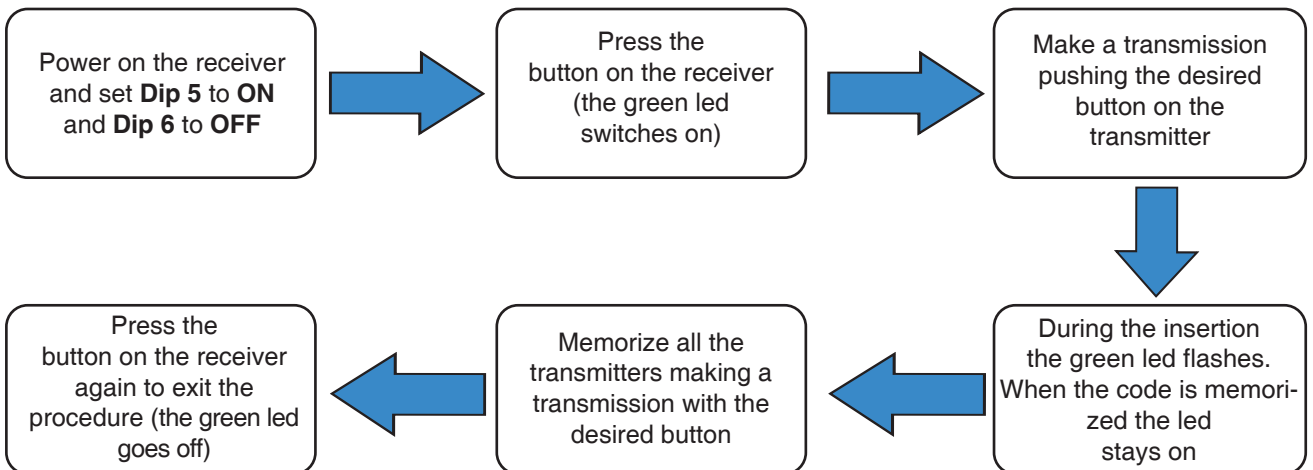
Power on the receiver and set **Dip 5** to **ON** and **Dip 6** to **OFF**

Press the button on the receiver (the green led switches on)

Make a transmission pushing the desired button on the transmitter

During the insertion the green led flashes. When the code is memorized the led stays on

Memorize all the transmitters making a transmission with the desired button

Press the button on the receiver again to exit the procedure (the green led goes off)